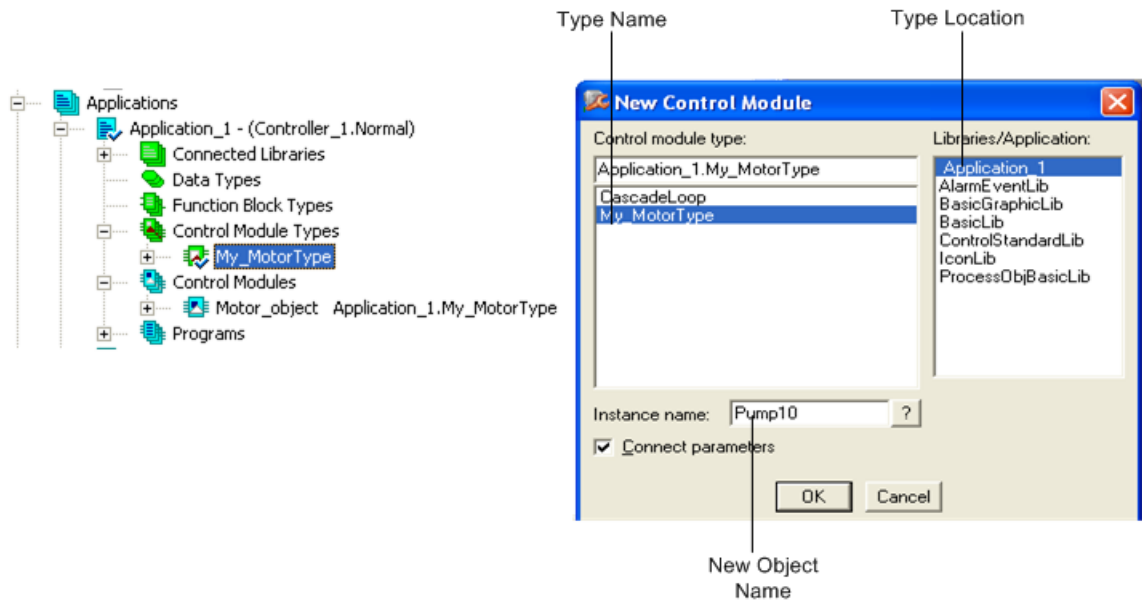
Type Name

Type Location

Applications
Application_1 - (Controller_1.Normal)
Connected Libraries
Data Types
Function Block Types
Control Module Types
My_MotorType
Control Modules
Motor_object Application_1.My_MotorType
Programs

New Control Module

Control module type:
Application_1.My_MotorType
CascadeLoop
My_MotorType

Libraries/Application:
Application_1
AlarmEventLib
BasicGraphicLib
BasicLib
ControlStandardLib
IconLib
ProcessObjBasicLib

Instance name: Pump10 ?

Connect parameters

OK Cancel

New Object Name